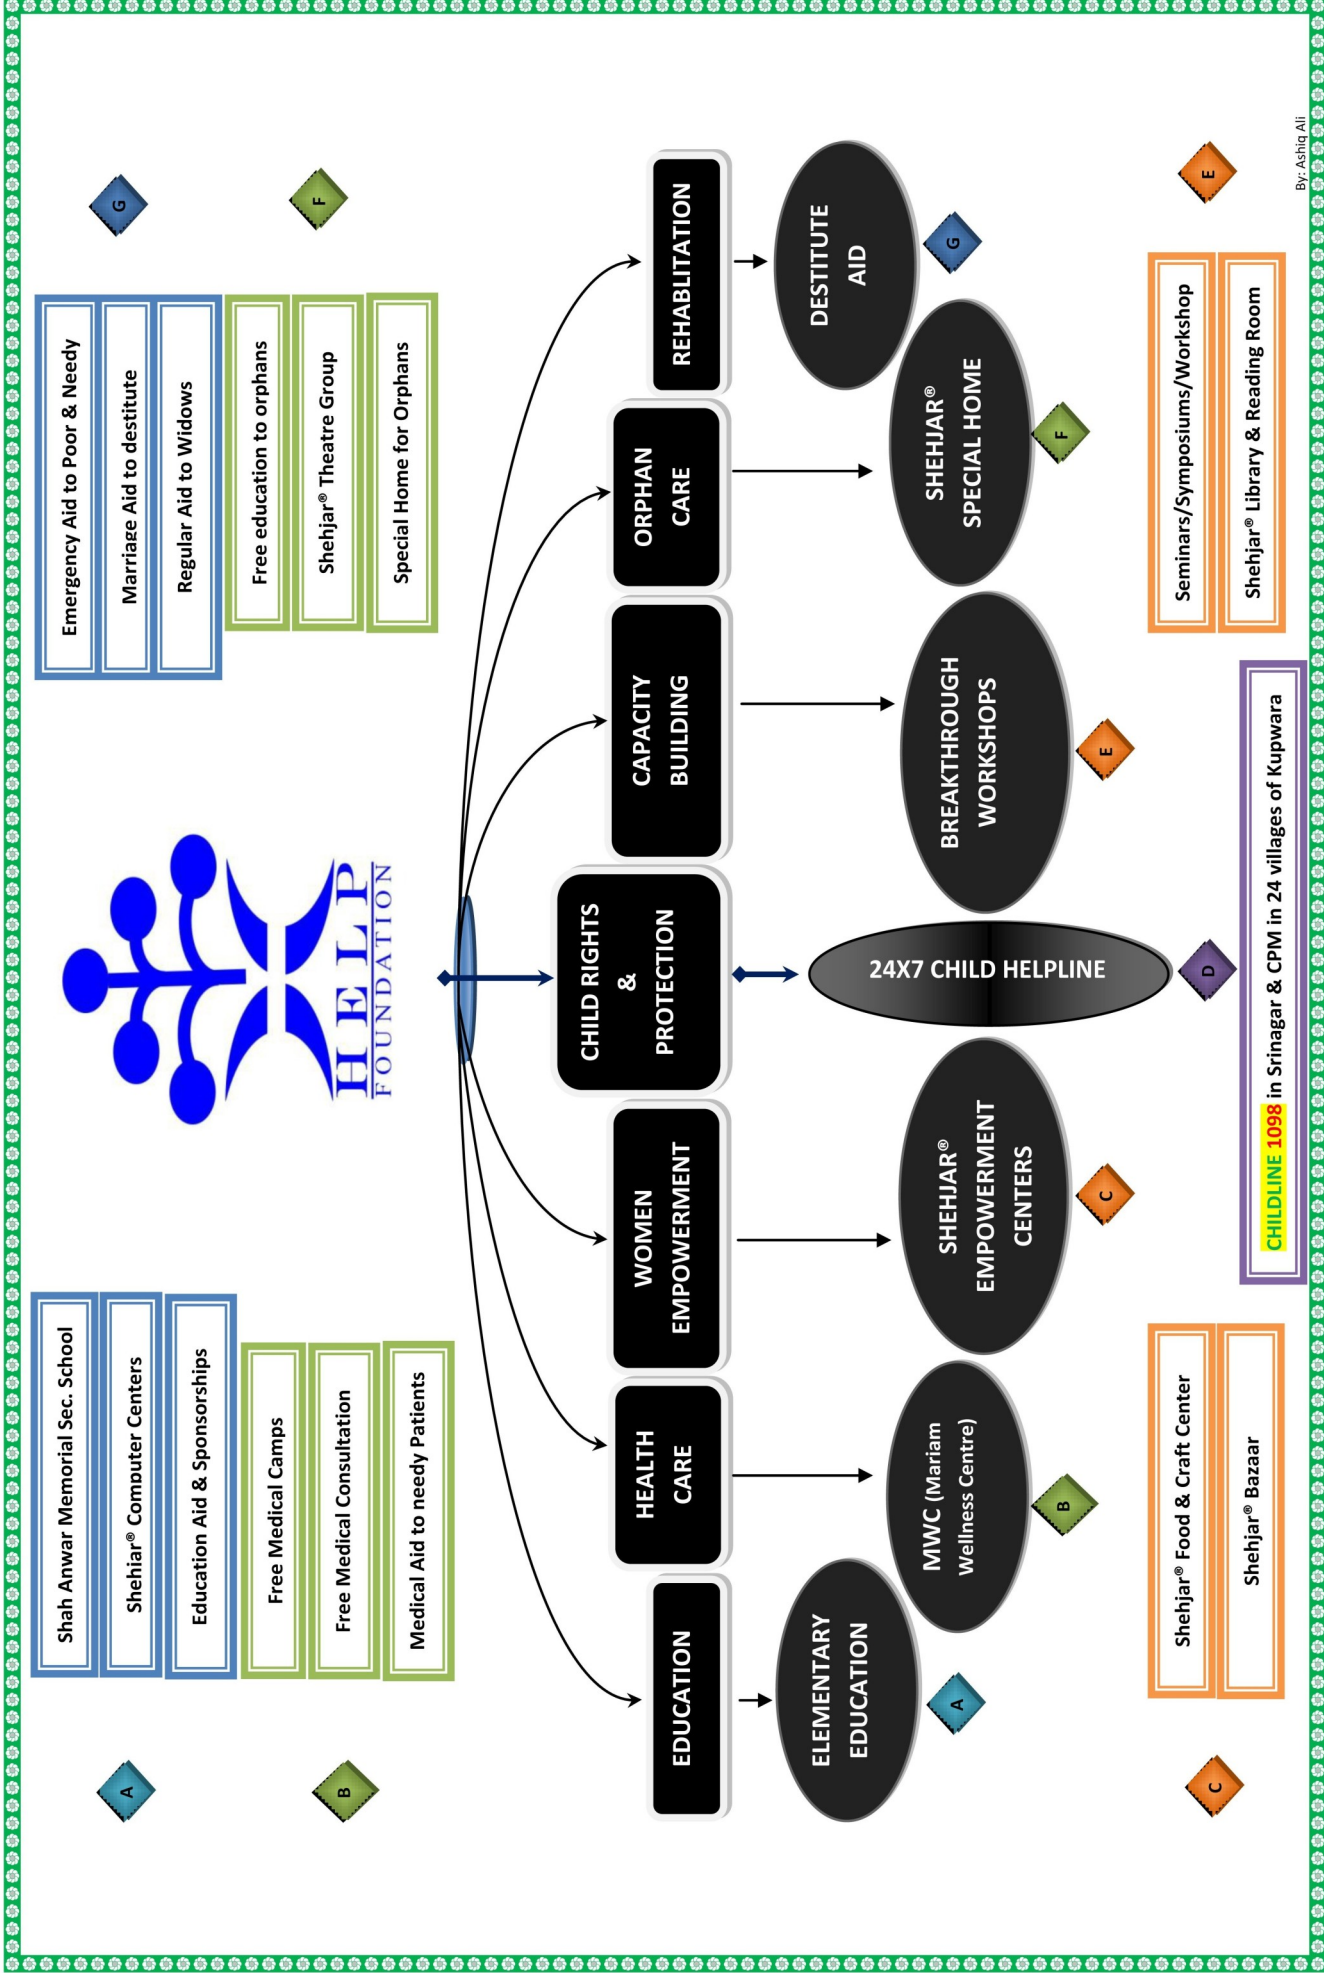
HELP FOUNDATION

EDUCATION
HEALTH CARE
WOMEN EMPOWERMENT
CHILD RIGHTS & PROTECTION
CAPACITY BUILDING
ORPHAN CARE
REHABILITATION

ELEMENTARY EDUCATION
A
MWC (Mariam Wellness Centre)
B
SHEHJAR® EMPOWERMENT CENTERS
C
24X7 CHILD HELPLINE
D
BREAKTHROUGH WORKSHOPS
E
SHEHJAR® SPECIAL HOME
F
DESTITUTE AID
G

A
Shah Anwar Memorial Sec. School
Shehjar® Computer Centers
Education Aid & Sponsorships

B
Free Medical Camps
Free Medical Consultation
Medical Aid to needy Patients

C
Shehjar® Food & Craft Center
Shehjar® Bazaar

D
CHILDLINE 1098 in Srinagar & CPM in 24 villages of Kupwara

E
Seminars/Symposiums/Workshop
Shehjar® Library & Reading Room

F
Free education to orphans
Shehjar® Theatre Group
Special Home for Orphans

G
Emergency Aid to Poor & Needy
Marriage Aid to destitute
Regular Aid to Widows

By: Ashiq Ali